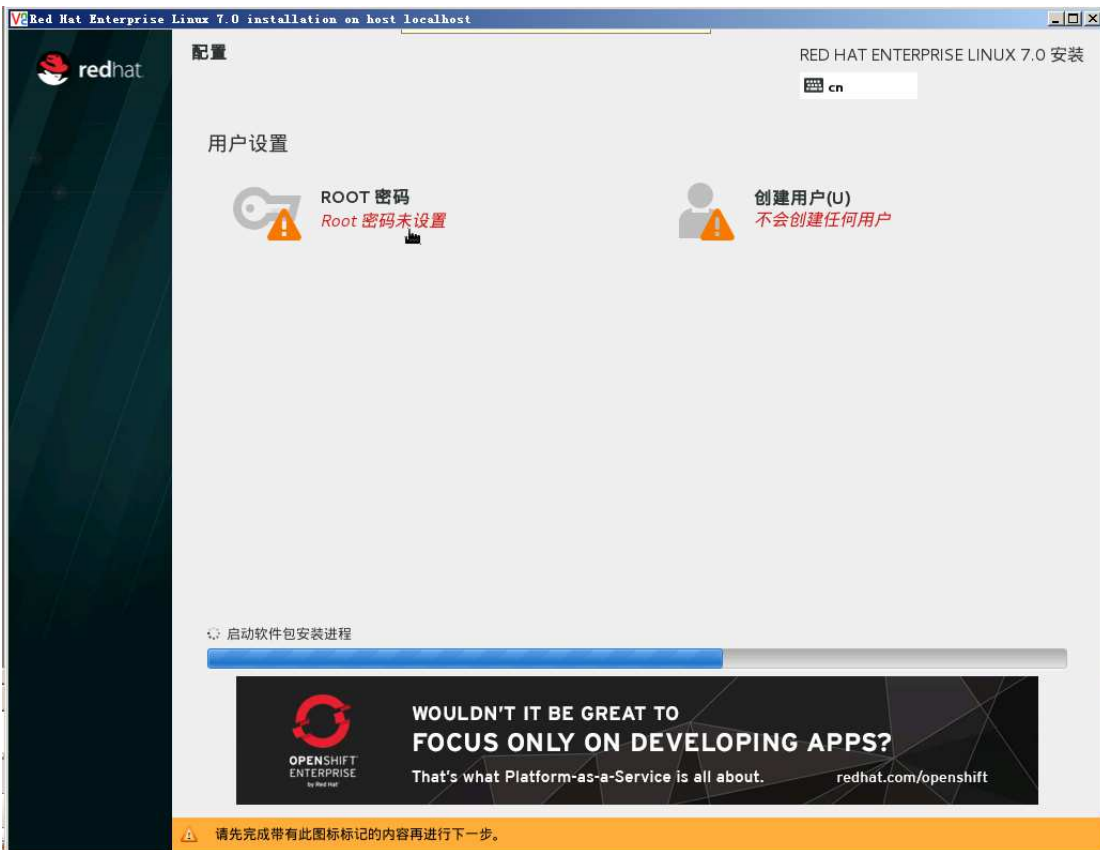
Red Hat Enterprise Linux 7.0 installation on host localhost

redhat

配置

RED HAT ENTERPRISE LINUX 7.0 安装

cn

用户设置

ROOT 密码
Root 密码未设置

创建用户(U)
不会创建任何用户

启动软件包安装进程

OPENSHIFT ENTERPRISE by Red Hat

WOULDN'T IT BE GREAT TO
FOCUS ONLY ON DEVELOPING APPS?
That's what Platform-as-a-Service is all about.
redhat.com/openshift

请先完成带有此图标标记的内容再进行下一步。